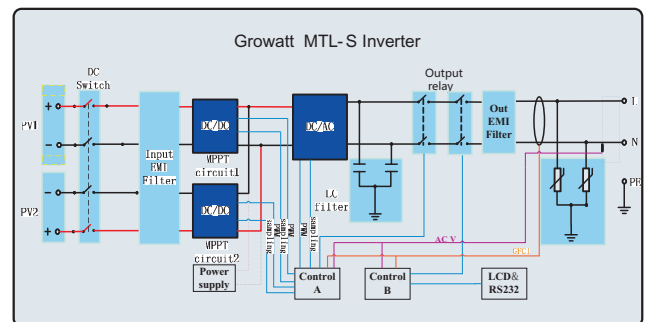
Growatt MTL-S Inverter

DC Switch

PV1

PV2

Input EMI Filter

DC/DC

MPPT circuit1

DC/DC

MPPT circuit2

Power supply

DC/AC

LC filter

Output relay

Out EMI Filter

L

N

PE

Control A

Control B

LCD& RS232

AC V

GFCI

PWM

PWM

PWM

PWM

SAMP